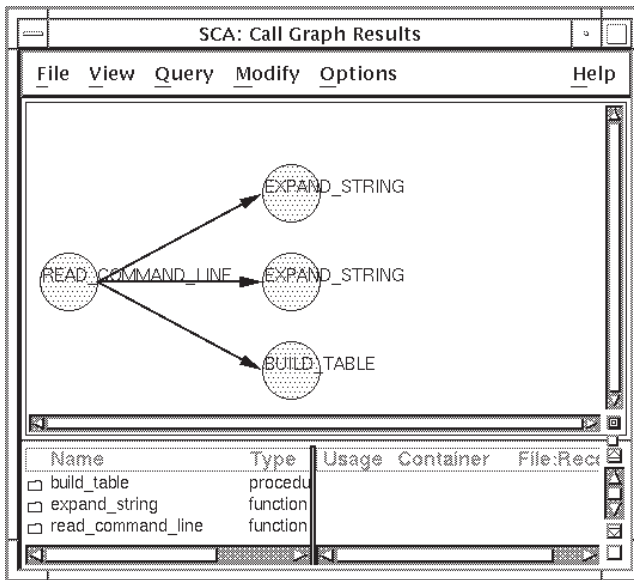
SCA: Call Graph Results

File View Query Modify Options Help

EXPAND_STRING

READ_COMMAND_LINE

EXPAND_STRING

BUILD_TABLE

| Name | Type | Usage | Container | File:Reco |
|---|---|---|---|---|
| build_table | procedu | | | |
| expand_string | function | | | |
| read_command_line | function | | | |